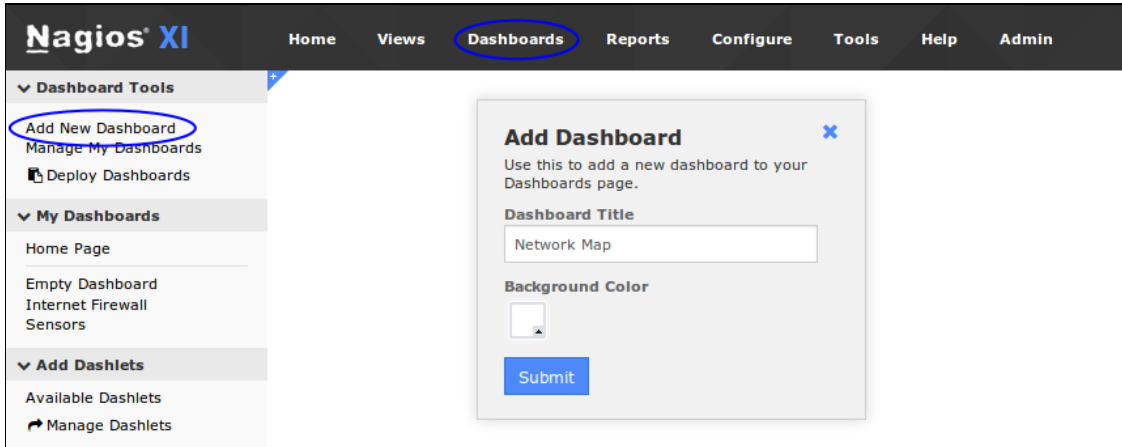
Nagios® XI

Home Views Dashboards Reports Configure Tools Help Admin

Dashboard Tools

Add New Dashboard
Manage My Dashboards
Deploy Dashboards

My Dashboards

Home Page

Empty Dashboard
Internet Firewall
Sensors

Add Dashlets

Available Dashlets
Manage Dashlets

Add Dashboard

Use this to add a new dashboard to your Dashboards page.

Dashboard Title

Network Map

Background Color

Submit